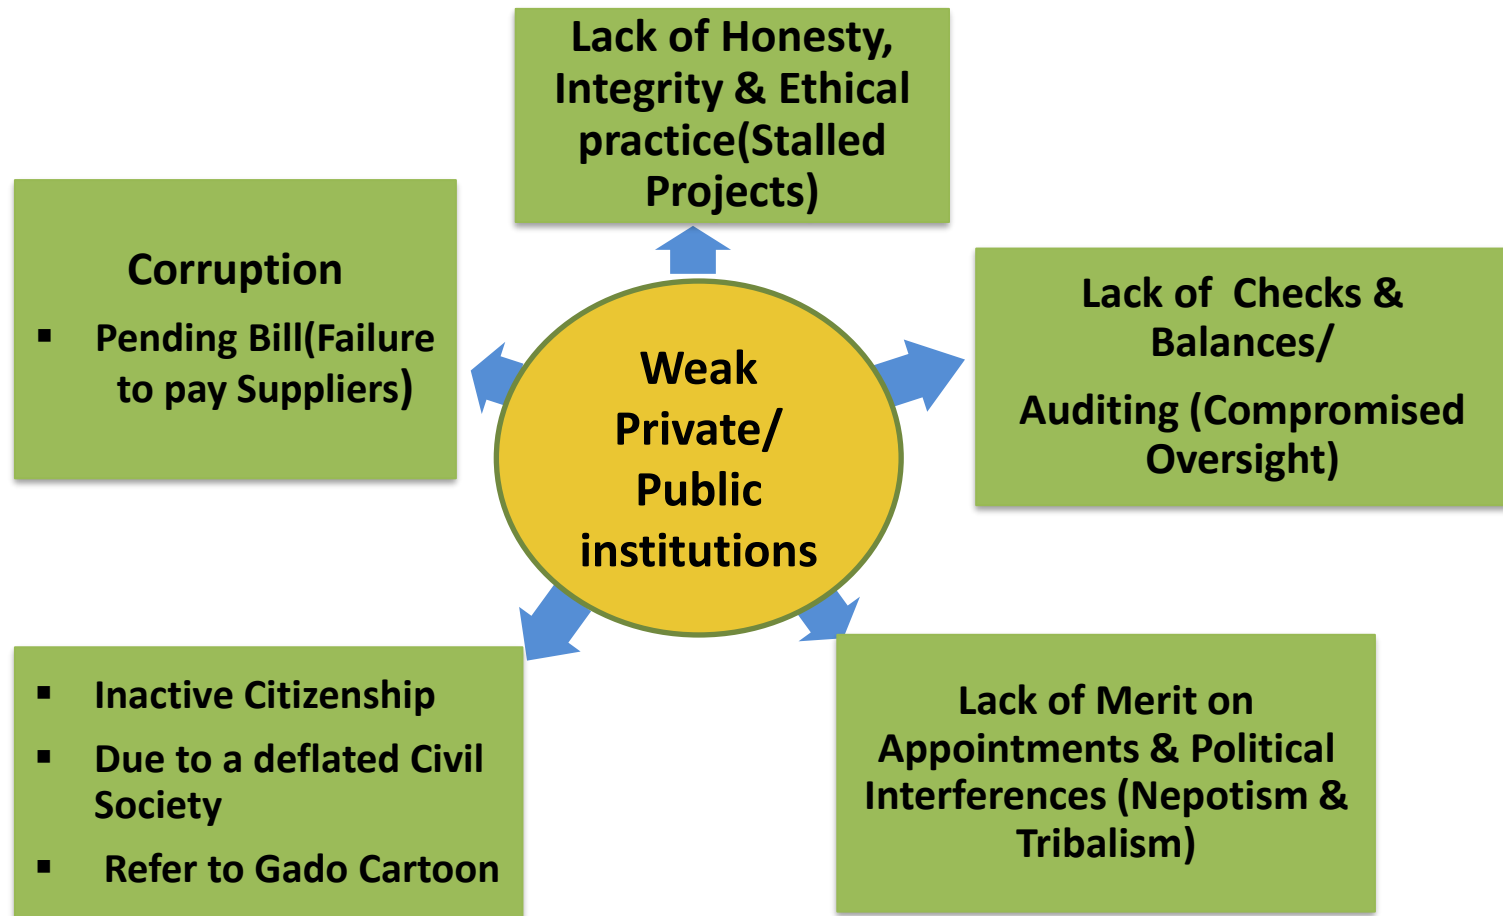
Lack of Honesty, Integrity & Ethical practice(Stalled Projects)

Corruption

▪ Pending Bill(Failure to pay Suppliers)

Weak Private/ Public institutions

Lack of Checks & Balances/

Auditing (Compromised Oversight)

▪ Inactive Citizenship

▪ Due to a deflated Civil Society

▪ Refer to Gado Cartoon

Lack of Merit on Appointments & Political Interferences (Nepotism & Tribalism)